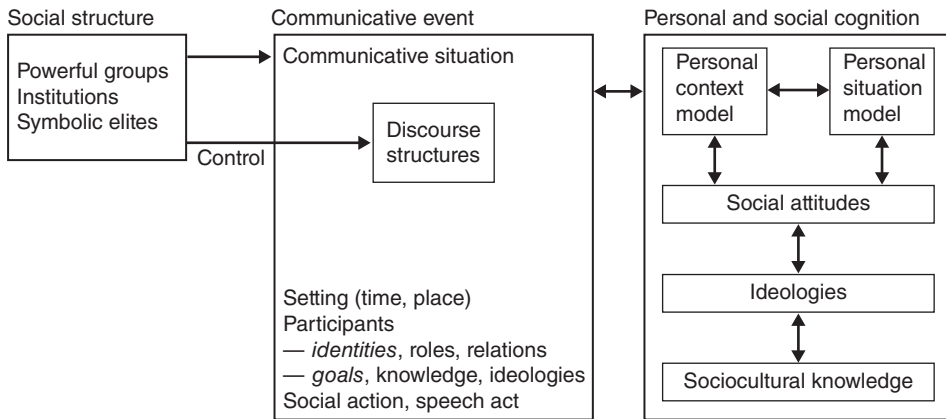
Social structure

Powerful groups
Institutions
Symbolic elites

Control

Communicative event

Communicative situation

Discourse structures

Setting (time, place)
Participants
— *identities*, roles, relations
— *goals*, knowledge, ideologies
Social action, speech act

Personal and social cognition

Personal context model

Personal situation model

Social attitudes

Ideologies

Sociocultural knowledge